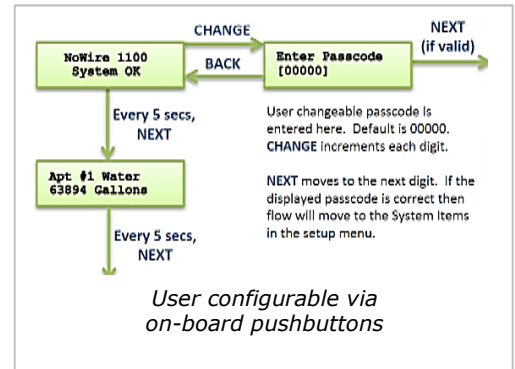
NoWire 1100
System OK

CHANGE

BACK

Enter Passcode
[00000]

NEXT
(if valid)

Every 5 secs,
NEXT

User changeable passcode is entered here. Default is 00000. CHANGE increments each digit.

Apt #1 Water
63894 Gallons

NEXT moves to the next digit. If the displayed passcode is correct then flow will move to the System Items in the setup menu.

Every 5 secs,
NEXT

User configurable via on-board pushbuttons